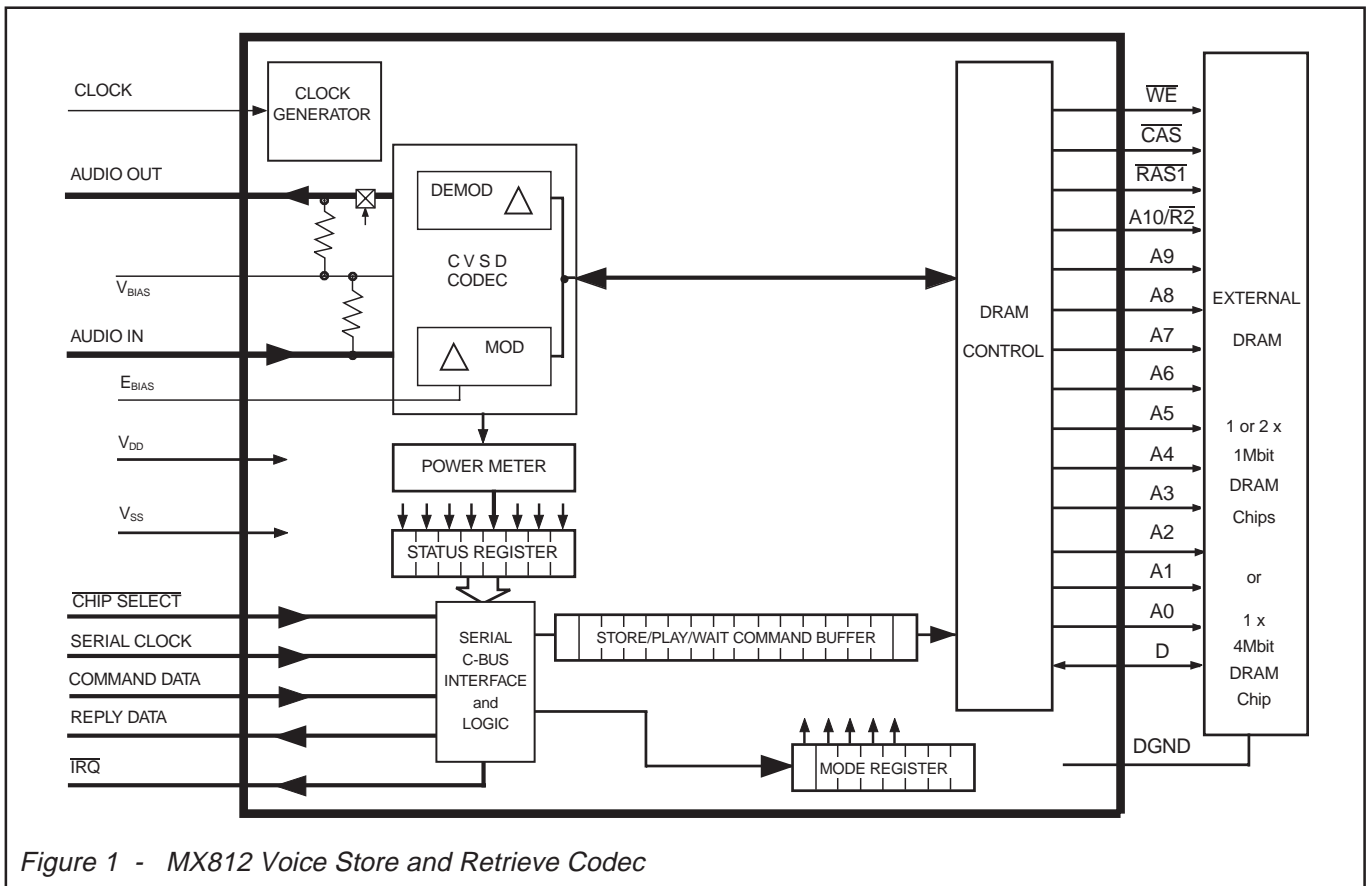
CLOCK

CLOCK GENERATOR

AUDIO OUT

DEMOD

C V S D CODEC

$\overline{V_{BIAS}}$

AUDIO IN

MOD

$E_{BIAS}$

$V_{DD}$

$V_{SS}$

POWER METER

STATUS REGISTER

$\overline{\text{CHIP SELECT}}$

SERIAL CLOCK

COMMAND DATA

REPLY DATA

$\overline{\text{IRQ}}$

SERIAL C-BUS INTERFACE and LOGIC

STORE/PLAY/WAIT COMMAND BUFFER

MODE REGISTER

DRAM CONTROL

$\overline{\text{WE}}$

$\overline{\text{CAS}}$

$\overline{\text{RAS1}}$

A10/$\overline{\text{R2}}$

A9

A8

A7

A6

A5

A4

A3

A2

A1

A0

D

DGND

EXTERNAL DRAM

1 or 2 x 1Mbit DRAM Chips

or

1 x 4Mbit DRAM Chip

Figure 1 - MX812 Voice Store and Retrieve Codec